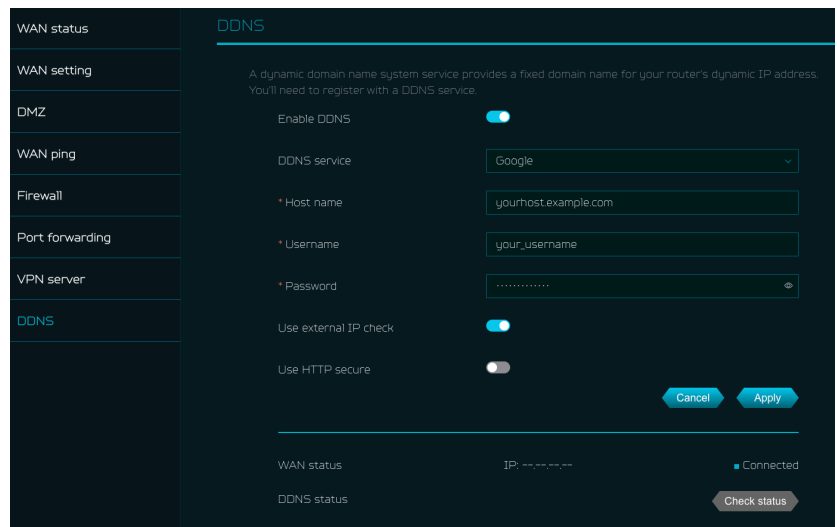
WAN status

WAN setting

DMZ

WAN ping

Firewall

Port forwarding

VPN server

DDNS

DDNS

A dynamic domain name system service provides a fixed domain name for your router's dynamic IP address. You'll need to register with a DDNS service.

Enable DDNS

DDNS service Google

* Host name yourhost.example.com

* Username your_username

* Password ·············

Use external IP check

Use HTTP secure

Cancel Apply

WAN status IP: --.--.--.-- Connected

DDNS status Check status